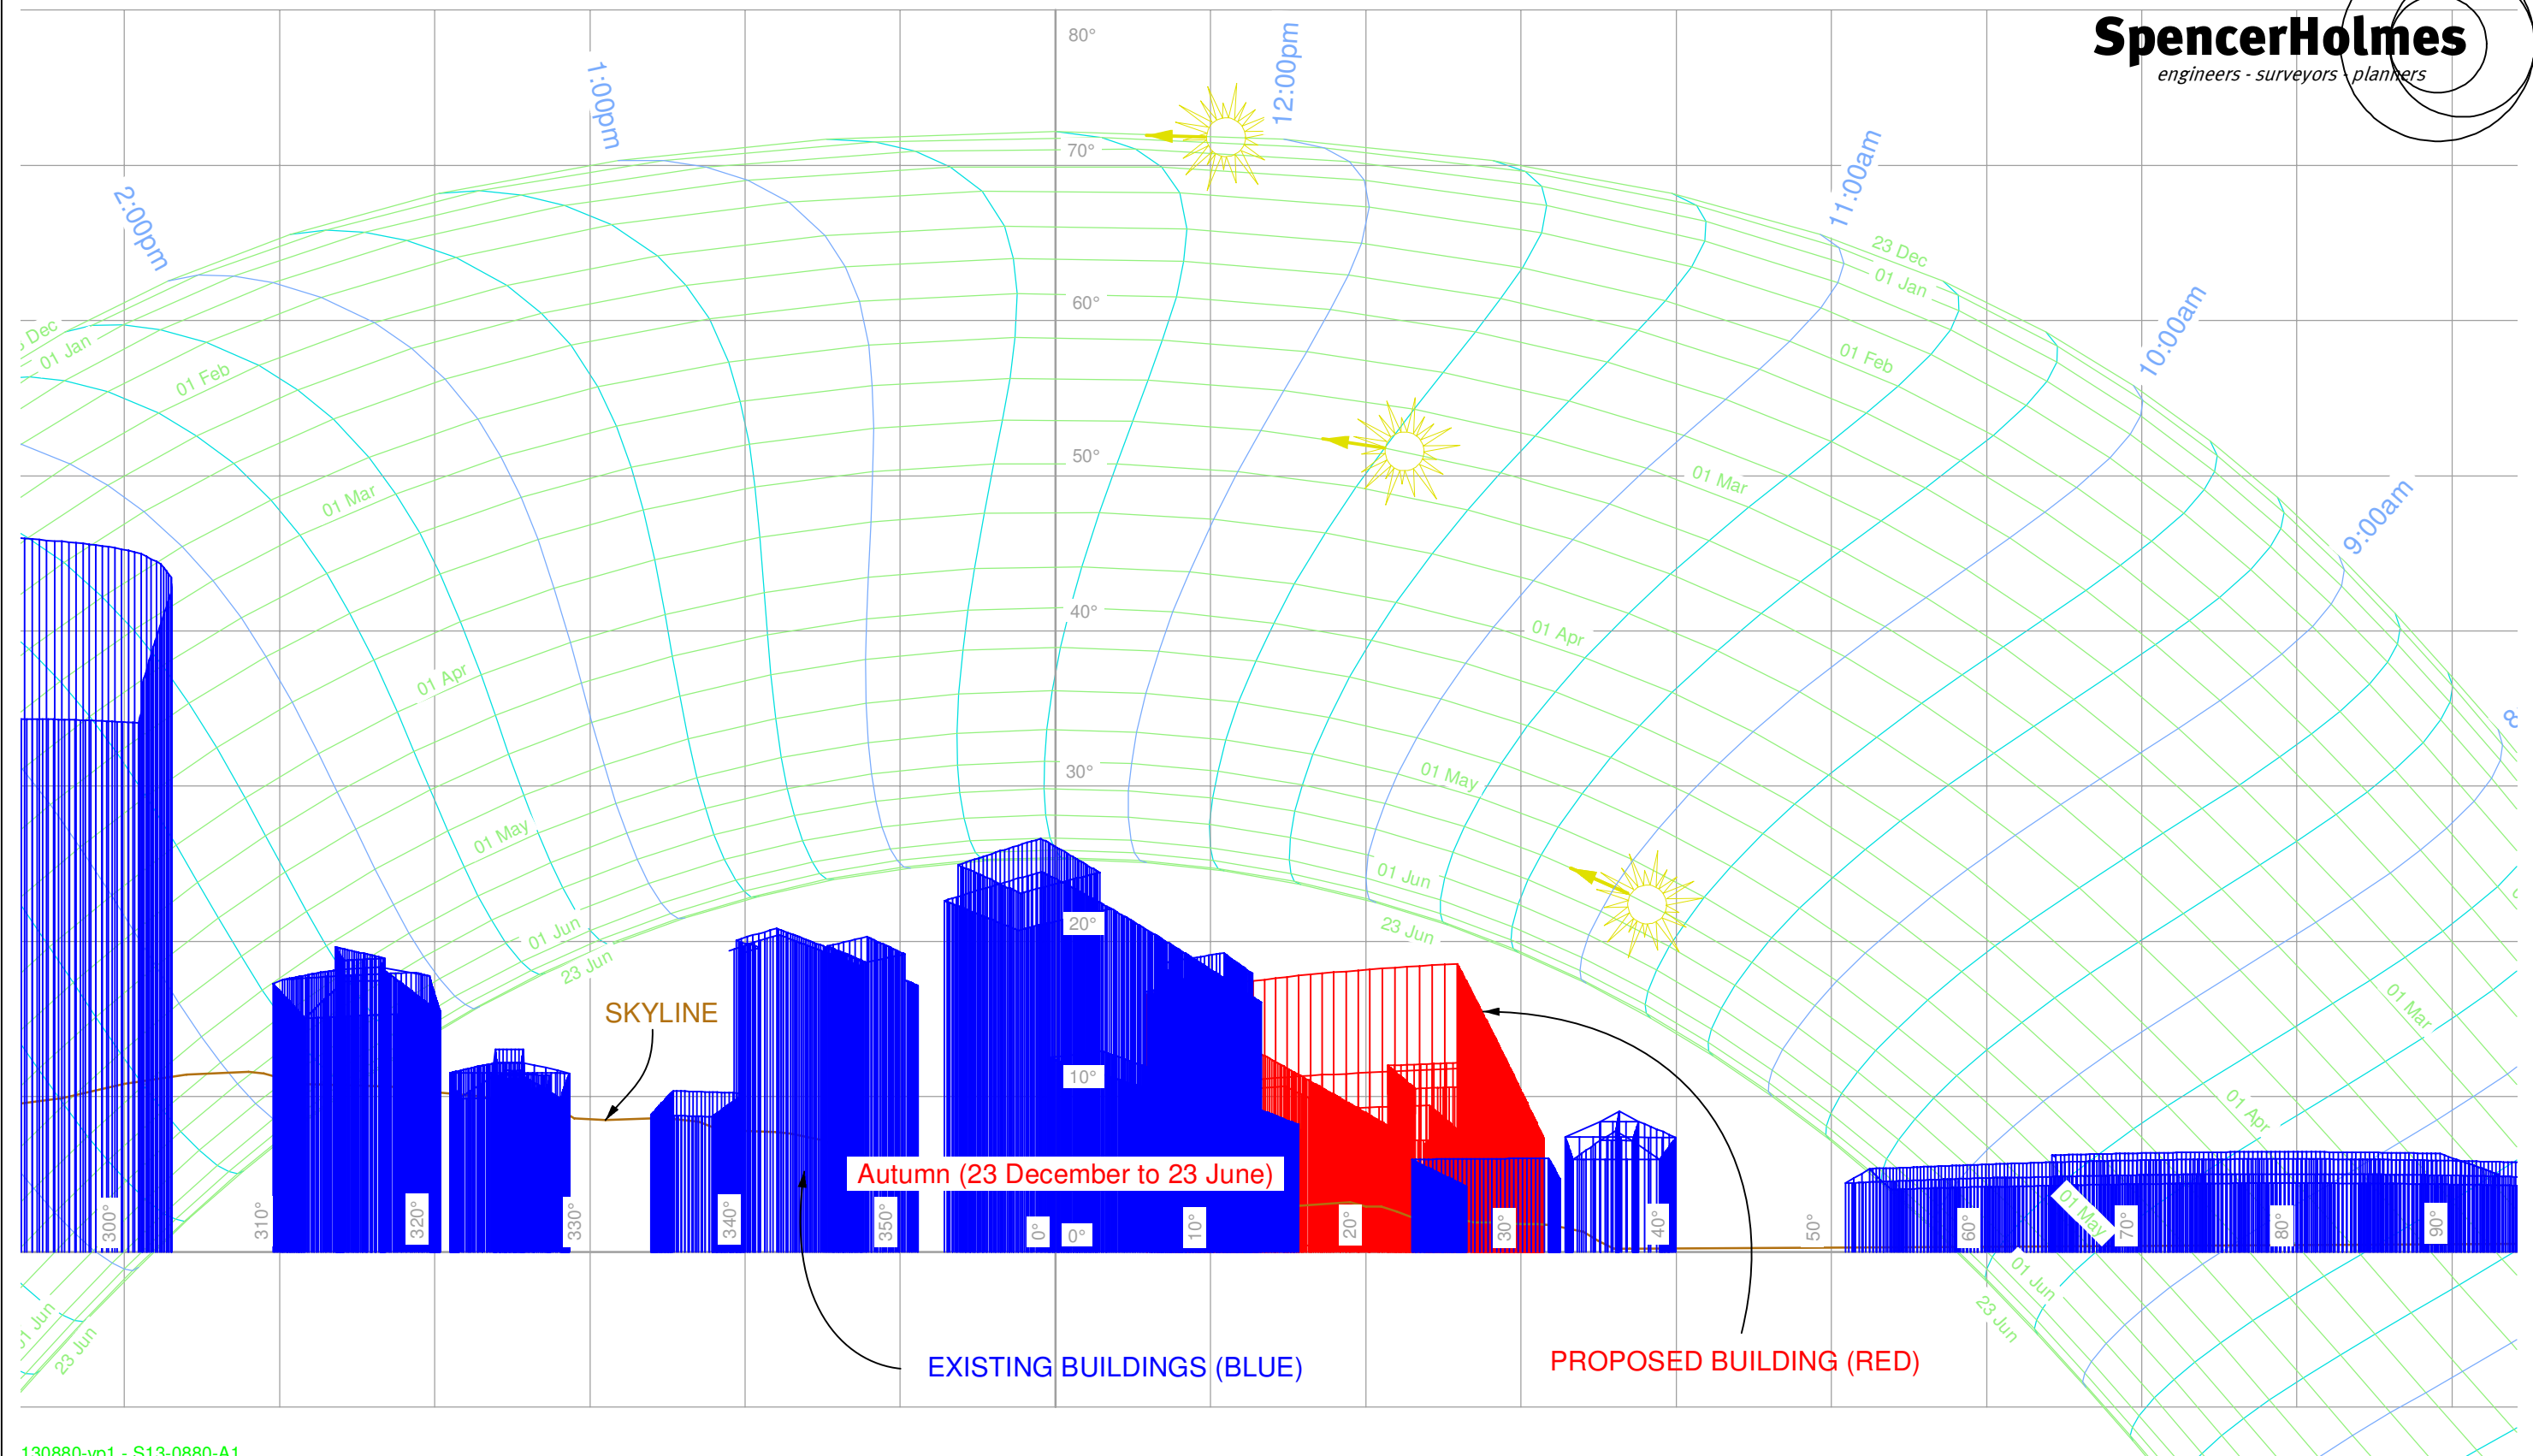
SpencerHolmes
engineers - surveyors - planners

80°
70°
60°
50°
40°
30°
20°
10°

2:00pm
1:00pm
12:00pm
11:00am
10:00am
9:00am
8

23 Dec
01 Jan
01 Feb
01 Mar
01 Apr
01 May
01 Jun
23 Jun

Dec
01 Jan
01 Feb
01 Mar
01 Apr
01 May
01 Jun
23 Jun

01 Mar
01 Apr
01 May
01 Jun
23 Jun

1 Jun
23 Jun

SKYLINE

Autumn (23 December to 23 June)

300°
310°
320°
330°
340°
350°
0°
0°
10°
20°
30°
40°
50°
60°
70°
80°
90°

EXISTING BUILDINGS (BLUE)
PROPOSED BUILDING (RED)

130880-vp1 - S13-0880-A1